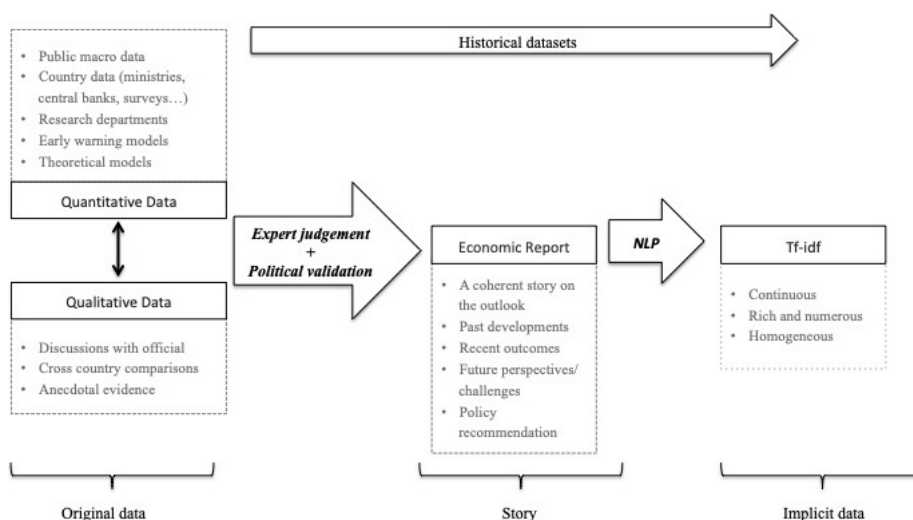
• Public macro data
• Country data (ministries, central banks, surveys…)
• Research departments
• Early warning models
• Theoretical models

Quantitative Data

Qualitative Data

• Discussions with official
• Cross country comparisons
• Anecdotal evidence

Historical datasets

Expert judgement
+
Political validation

Economic Report

• A coherent story on the outlook
• Past developments
• Recent outcomes
• Future perspectives/ challenges
• Policy recommendation

NLP

Tf-idf

• Continuous
• Rich and numerous
• Homogeneous

Original data

Story

Implicit data